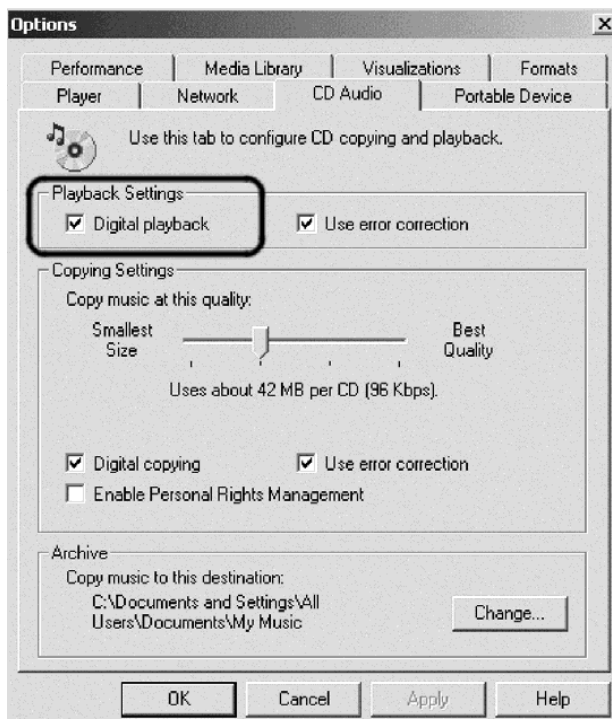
Options ×

Performance | Media Library | Visualizations | Formats
Player | Network | CD Audio | Portable Device

Use this tab to configure CD copying and playback.

Playback Settings
☑ Digital playback ☑ Use error correction

Copying Settings
Copy music at this quality:
Smallest Size
Best Quality
Uses about 42 MB per CD (96 Kbps).

☑ Digital copying ☑ Use error correction
☐ Enable Personal Rights Management

Archive
Copy music to this destination:
C:\Documents and Settings\All Users\Documents\My Music
Change...

OK Cancel Apply Help